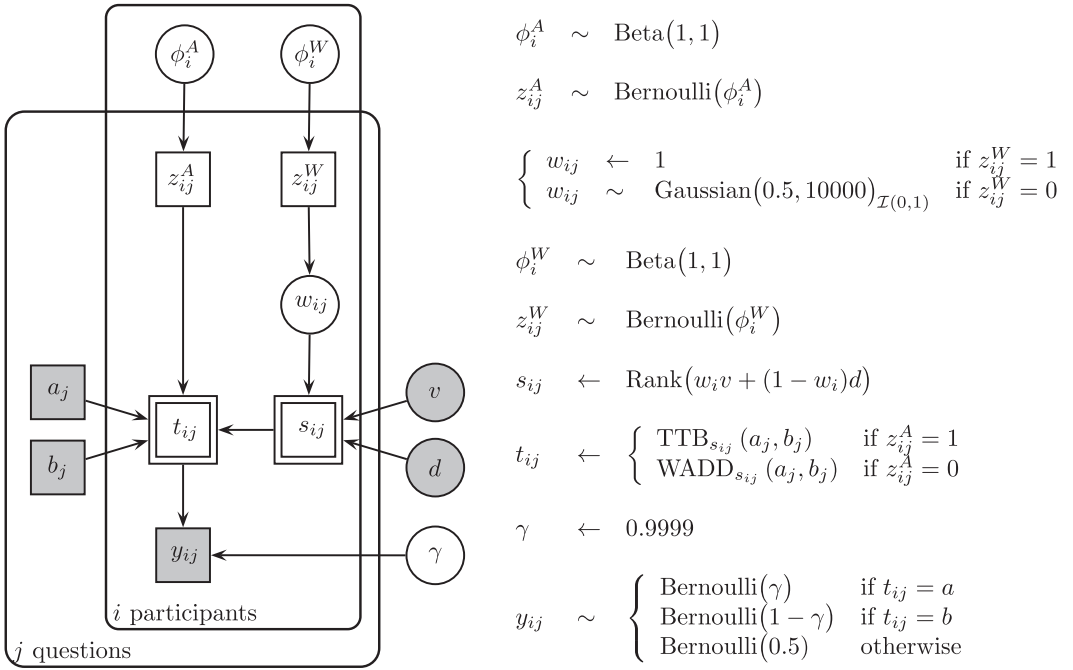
$\phi_i^A$

$\phi_i^W$

$z_{ij}^A$

$z_{ij}^W$

$w_{ij}$

$a_j$

$b_j$

$t_{ij}$

$s_{ij}$

$v$

$d$

$y_{ij}$

$\gamma$

$i$ participants

$j$ questions

$\phi_i^A \sim \text{Beta}(1,1)$

$z_{ij}^A \sim \text{Bernoulli}(\phi_i^A)$

$\begin{cases} w_{ij} \leftarrow 1 & \text{if } z_{ij}^W = 1 \\ w_{ij} \sim \text{Gaussian}(0.5, 10000)_{\mathcal{I}(0,1)} & \text{if } z_{ij}^W = 0 \end{cases}$

$\phi_i^W \sim \text{Beta}(1,1)$

$z_{ij}^W \sim \text{Bernoulli}(\phi_i^W)$

$s_{ij} \leftarrow \text{Rank}(w_i v + (1-w_i)d)$

$t_{ij} \leftarrow \begin{cases} \text{TTB}_{s_{ij}}(a_j, b_j) & \text{if } z_{ij}^A = 1 \\ \text{WADD}_{s_{ij}}(a_j, b_j) & \text{if } z_{ij}^A = 0 \end{cases}$

$\gamma \leftarrow 0.9999$

$y_{ij} \sim \begin{cases} \text{Bernoulli}(\gamma) & \text{if } t_{ij} = a \\ \text{Bernoulli}(1-\gamma) & \text{if } t_{ij} = b \\ \text{Bernoulli}(0.5) & \text{otherwise} \end{cases}$